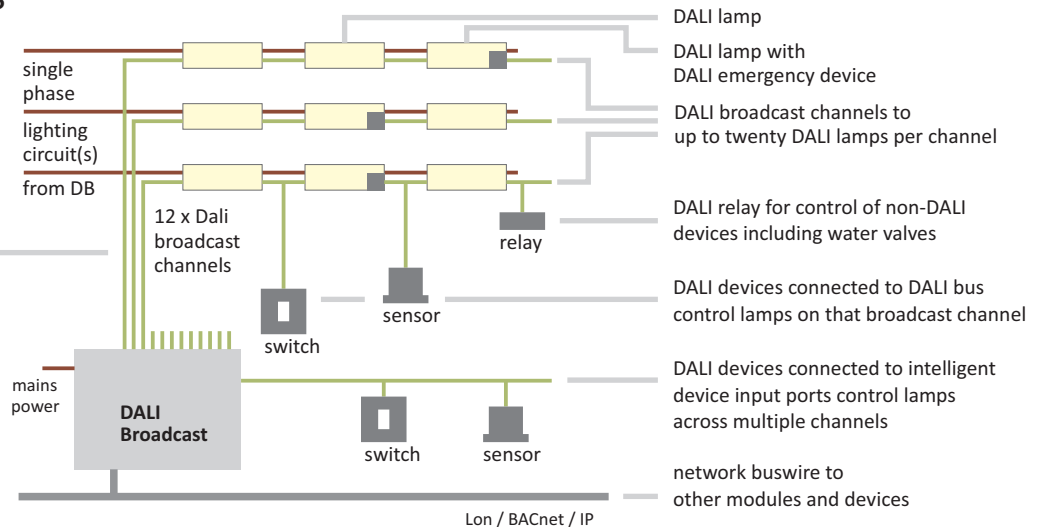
single phase lighting circuit(s) from DB

12 x Dali broadcast channels

relay

sensor

switch

mains power

DALI Broadcast

switch

sensor

Lon / BACnet / IP

DALI lamp

DALI lamp with DALI emergency device

DALI broadcast channels to up to twenty DALI lamps per channel

DALI relay for control of non-DALI devices including water valves

DALI devices connected to DALI bus control lamps on that broadcast channel

DALI devices connected to intelligent device input ports control lamps across multiple channels

network buswire to other modules and devices